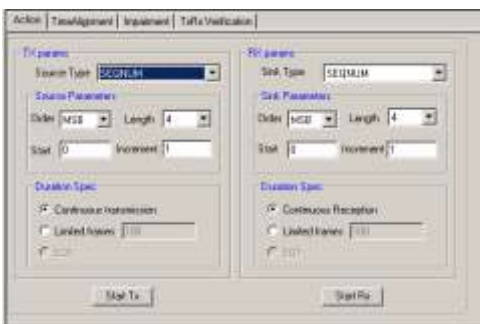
Action | TimeAlignment | Impairment | TxRx Verification

TX params
Source Type SEQNUM
Source Parameters
Order MSB Length 4
Start 0 Increment 1
Duration Spec
Continuous transmission
Limited frames 100
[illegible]

RX params
Sink Type SEQNUM
Sink Parameters
Order MSB Length 4
Start 0 Increment 1
Duration Spec
Continuous Reception
Limited frames 100
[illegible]

Start Tx
Start Rx